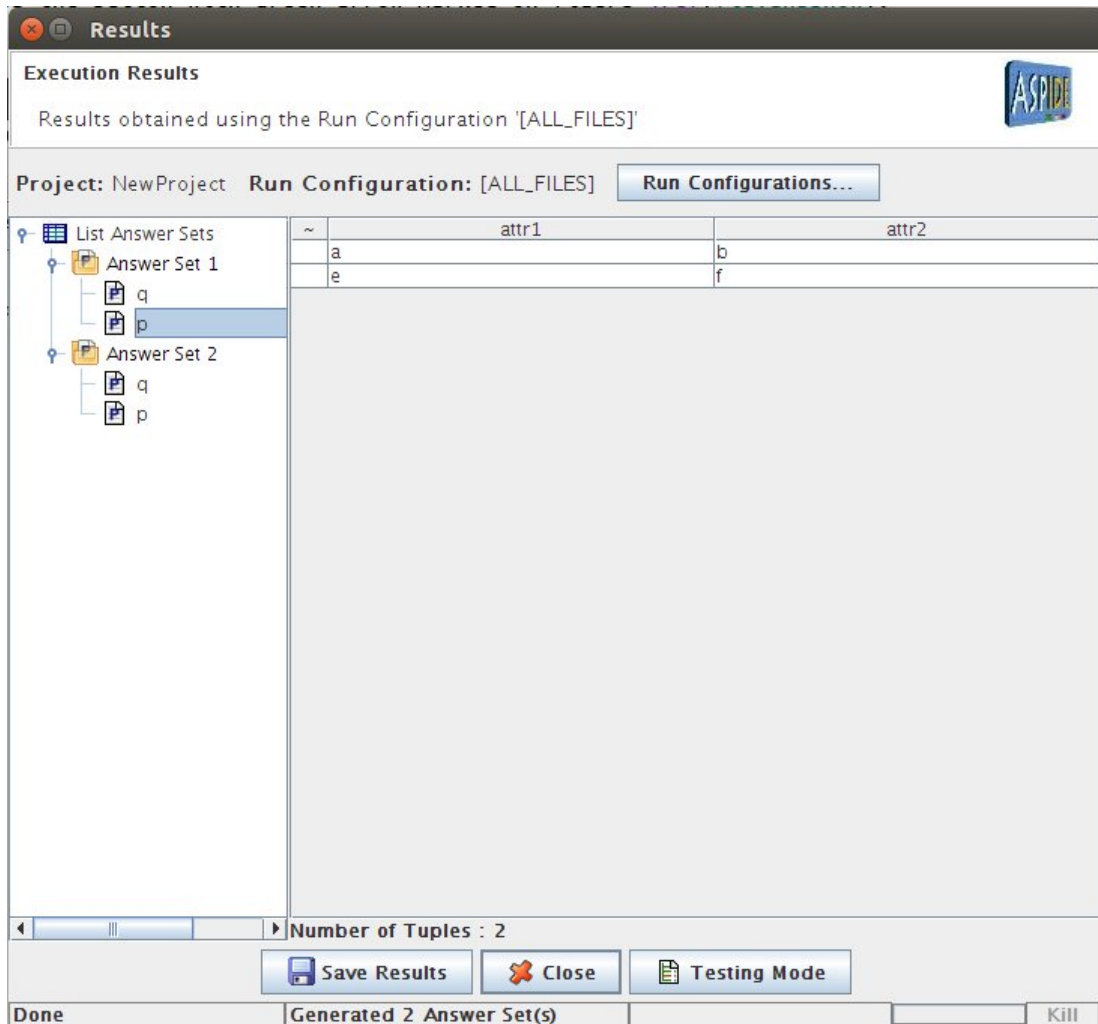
Results

Execution Results

Results obtained using the Run Configuration '[ALL_FILES]'

ASPIDE

Project: NewProject Run Configuration: [ALL_FILES] Run Configurations...

List Answer Sets
Answer Set 1
q
p
Answer Set 2
q
p

| ~ | attr1 | attr2 |
|---|---|---|
| | a | b |
| | e | f |

Number of Tuples : 2

Save Results Close Testing Mode

Done Generated 2 Answer Set(s) Kill